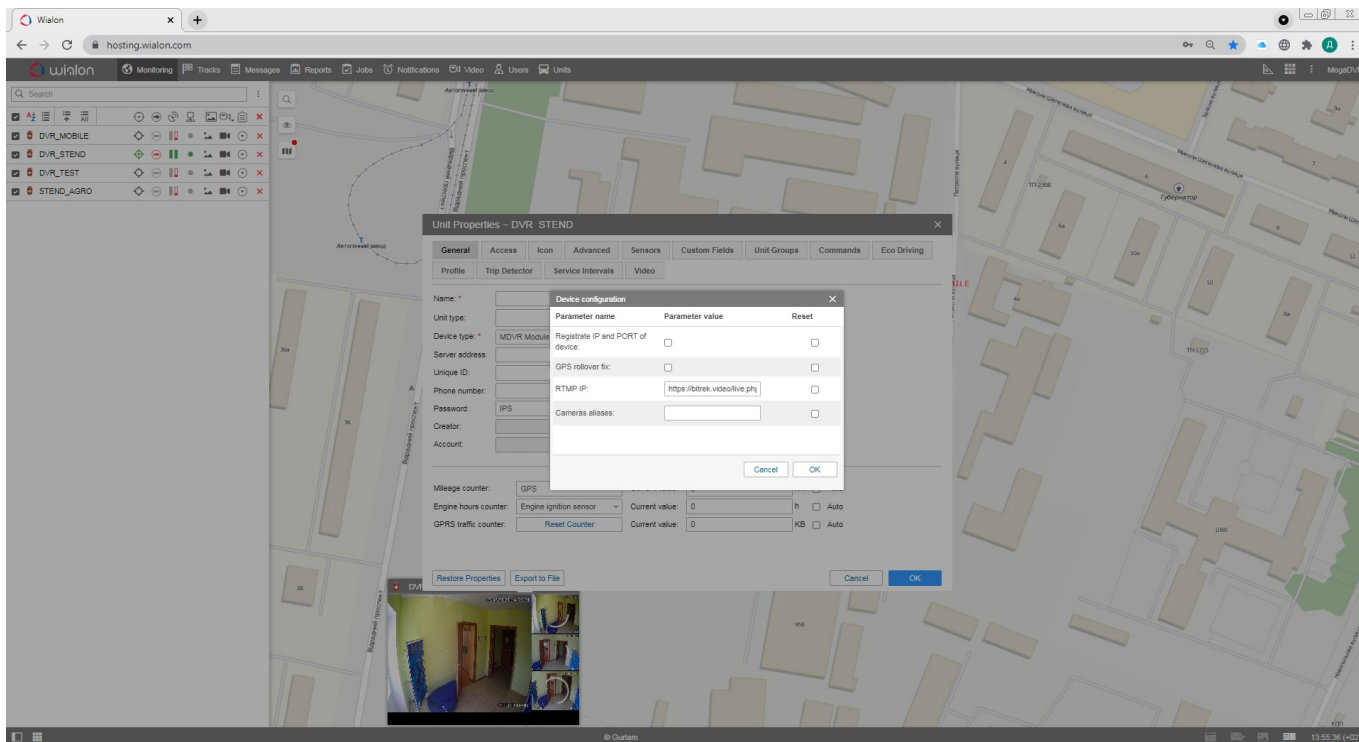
Wialon

hosting.wialon.com

wialon Monitoring Tracks Messages Reports Jobs Notifications Video Users Units MegaDVR

Search

DVR_MOBILE
DVR_STEND
DVR_TEST
STEND_AGRO

Unit Properties – DVR_STEND

General Access Icon Advanced Sensors Custom Fields Unit Groups Commands Eco Driving
Profile Trip Detector Service Intervals Video

Name: *
Unit type:
Device type: * MDVR Module
Server address:
Unique ID:
Phone number:
Password: IPS
Creator:
Account:

Mileage counter: GPS
Engine hours counter: Engine ignition sensor Current value: 0 h Auto
GPRS traffic counter: Reset Counter Current value: 0 KB Auto

Restore Properties Export to File Cancel OK

Device configuration

| Parameter name | Parameter value | Reset |
|---|---|---|
| Registrate IP and PORT of device: | ☐ | ☐ |
| GPS rollover fix: | ☐ | ☐ |
| RTMP IP: | https://bitrek.video/live.ph | ☐ |
| Cameras aliases: | | ☐ |

Cancel OK

Автогенний завод
Варшавський проспект
Миколи Шепелєва вулиця
Губернатор

© Gurtam

13:55:36 (+02